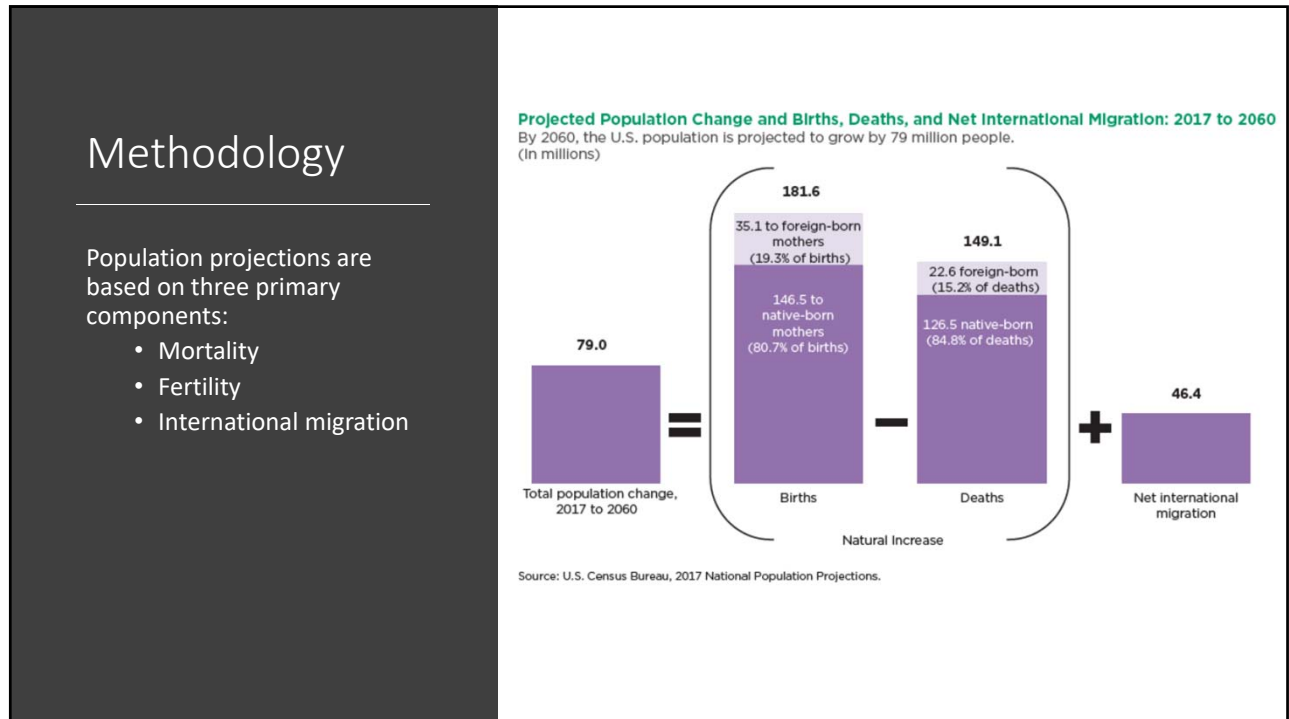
Methodology

Population projections are based on three primary components:

- Mortality
- Fertility
- International migration

Projected Population Change and Births, Deaths, and Net International Migration: 2017 to 2060
By 2060, the U.S. population is projected to grow by 79 million people.
(In millions)

181.6

35.1 to foreign-born mothers (19.3% of births)

146.5 to native-born mothers (80.7% of births)

149.1

22.6 foreign-born (15.2% of deaths)

126.5 native-born (84.8% of deaths)

79.0

46.4

=

−

+

Total population change, 2017 to 2060

Births

Deaths

Net international migration

Natural Increase

Source: U.S. Census Bureau, 2017 National Population Projections.